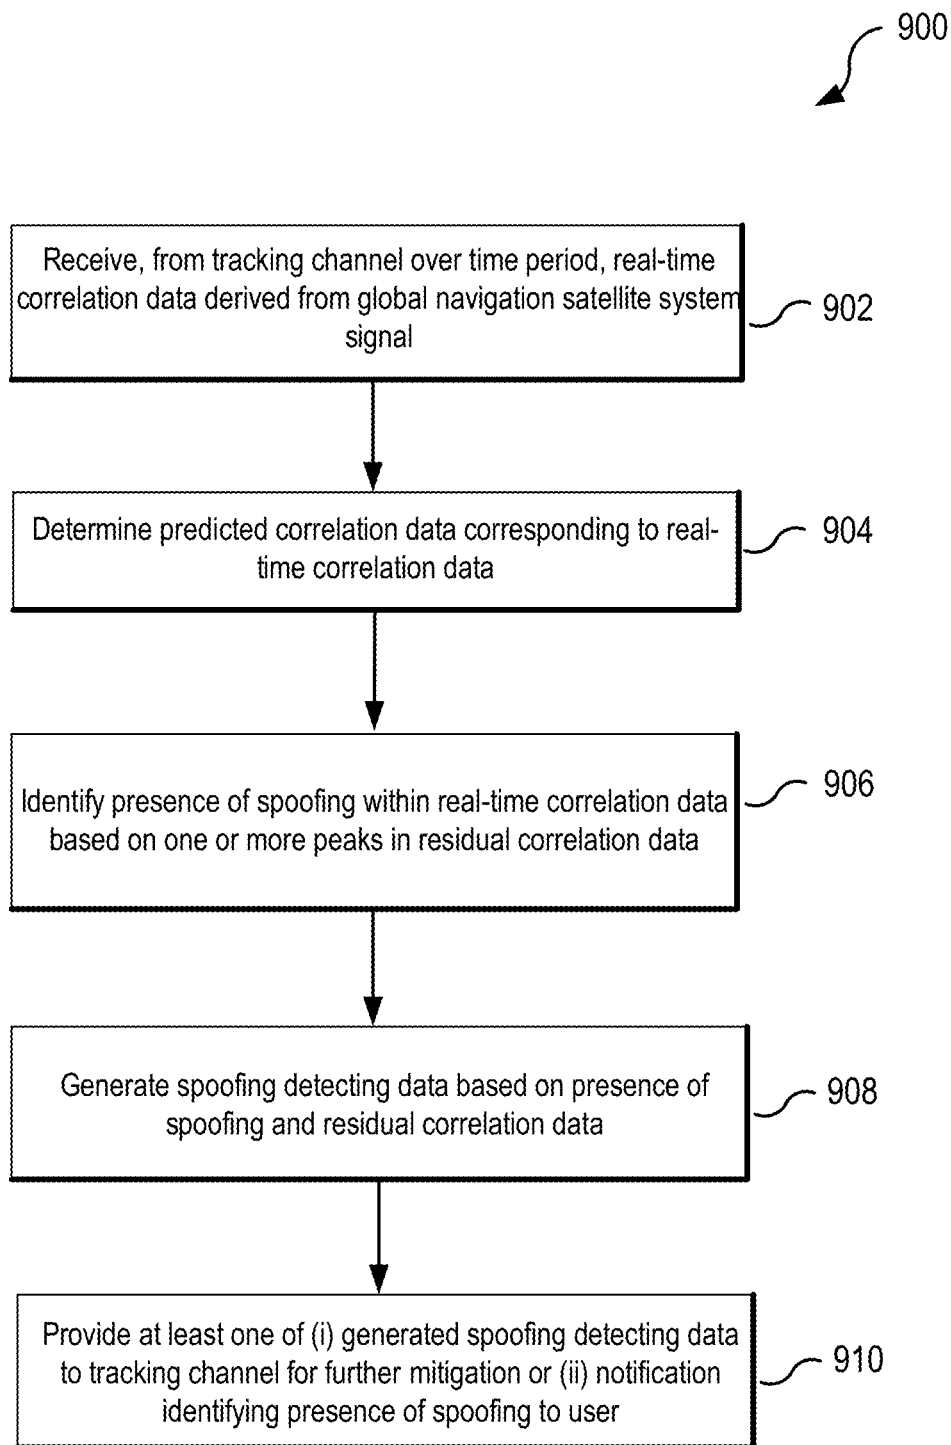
900

Receive, from tracking channel over time period, real-time correlation data derived from global navigation satellite system signal

902

Determine predicted correlation data corresponding to real-time correlation data

904

Identify presence of spoofing within real-time correlation data based on one or more peaks in residual correlation data

906

Generate spoofing detecting data based on presence of spoofing and residual correlation data

908

Provide at least one of (i) generated spoofing detecting data to tracking channel for further mitigation or (ii) notification identifying presence of spoofing to user

910